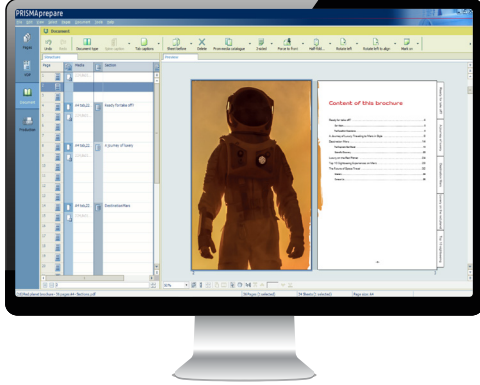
PRISMAprepare

Pages

Edit

Document

Production

Document

Undo

Redo

Document type

Tab captions

Sheet before

Delete

Print media catalogue

Insert

Move to front

Rotate left

Rotate left to align

Mark as

Document

Preview

Page

Media

Sections

Ready Portable sFTI

A journey of books

Destination Mars

Content of this brochure

Ready for take off?

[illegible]

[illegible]

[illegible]

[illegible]

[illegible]

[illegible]

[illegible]

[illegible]

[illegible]

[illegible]

50%

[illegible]

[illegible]

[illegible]